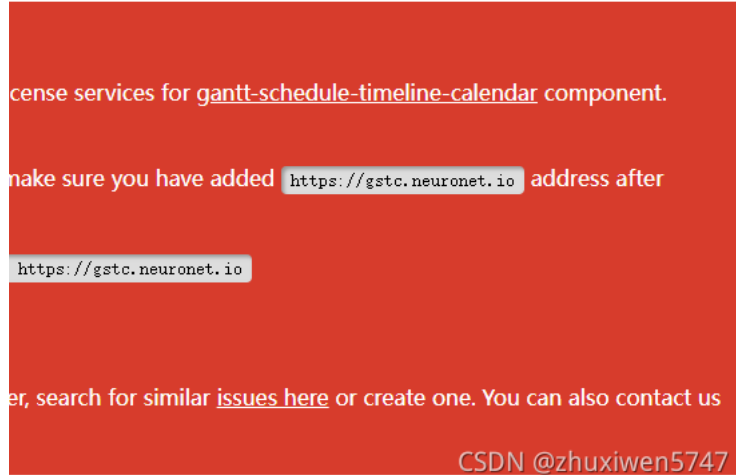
cense services for gantt-schedule-timeline-calendar component.

nake sure you have added https://gstc.neuronet.io address after

https://gstc.neuronet.io

er, search for similar issues here or create one. You can also contact us

CSDN @zhuxiwen5747